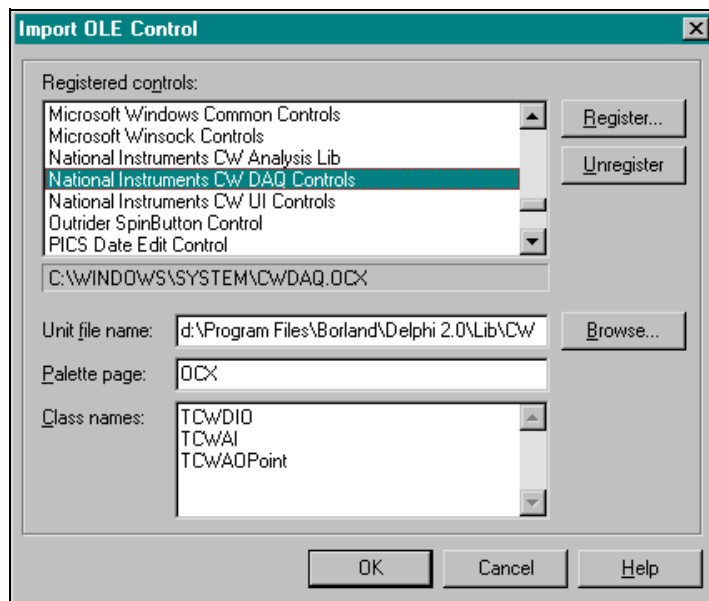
Import OLE Control

Registered controls:

Microsoft Windows Common Controls
Microsoft Winsock Controls
National Instruments CW Analysis Lib
National Instruments CW DAQ Controls
National Instruments CW UI Controls
Outrider SpinButton Control
PICS Date Edit Control

Register...
Unregister

C:\WINDOWS\SYSTEM\CWDAQ.OCX

Unit file name: d:\Program Files\Borland\Delphi 2.0\Lib\CW
Browse...

Palette page: OCX

Class names: TCWDIO
TCWAI
TCWAOPoint

OK
Cancel
Help